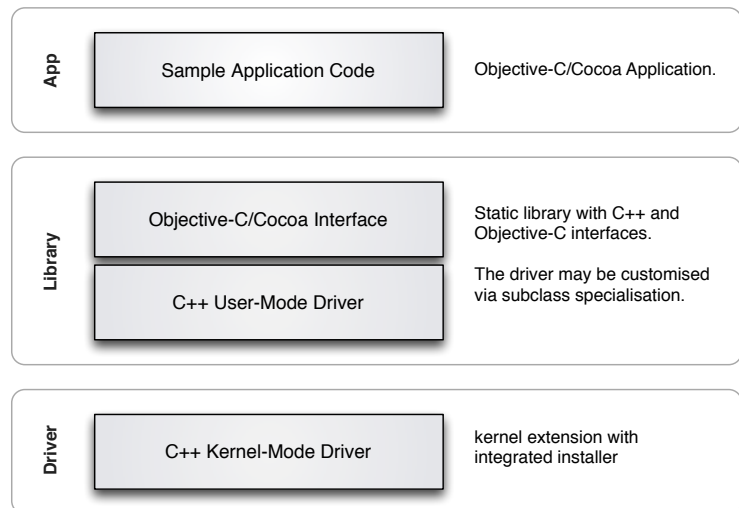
App

Sample Application Code

Objective-C/Cocoa Application.

Library

Objective-C/Cocoa Interface

C++ User-Mode Driver

Static library with C++ and Objective-C interfaces.

The driver may be customised via subclass specialisation.

Driver

C++ Kernel-Mode Driver

kernel extension with integrated installer